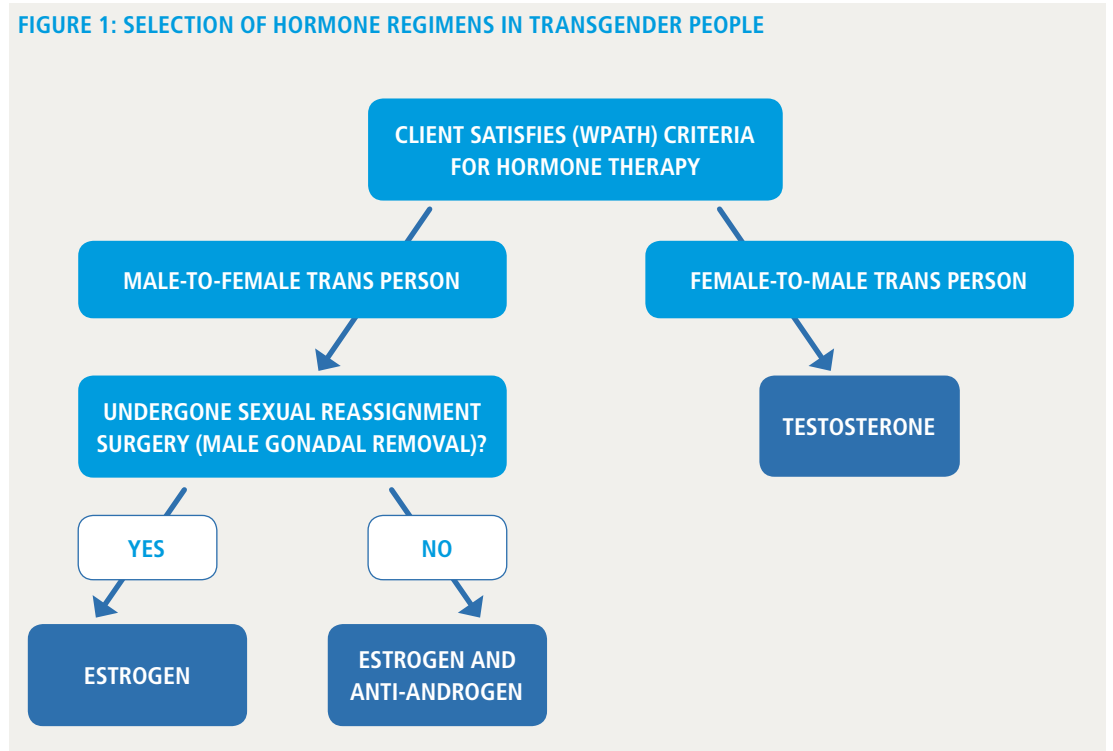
FIGURE 1: SELECTION OF HORMONE REGIMENS IN TRANSGENDER PEOPLE

CLIENT SATISFIES (WPATH) CRITERIA FOR HORMONE THERAPY

MALE-TO-FEMALE TRANS PERSON

FEMALE-TO-MALE TRANS PERSON

UNDERGONE SEXUAL REASSIGNMENT SURGERY (MALE GONADAL REMOVAL)?

TESTOSTERONE

YES

NO

ESTROGEN

ESTROGEN AND ANTI-ANDROGEN